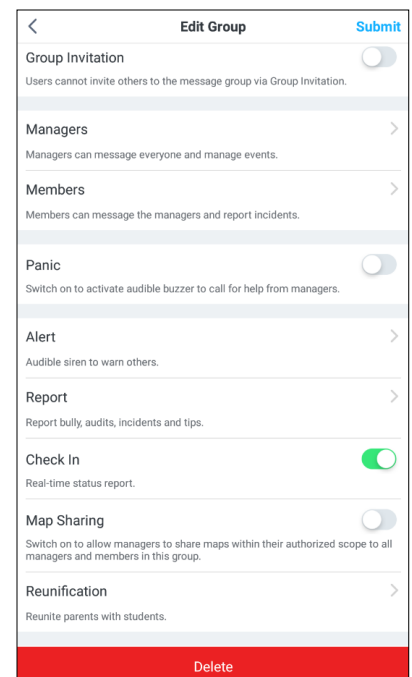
<

Edit Group

Submit

Group Invitation

Users cannot invite others to the message group via Group Invitation.

Managers

>

Managers can message everyone and manage events.

Members

>

Members can message the managers and report incidents.

Panic

Switch on to activate audible buzzer to call for help from managers.

Alert

>

Audible siren to warn others.

Report

>

Report bully, audits, incidents and tips.

Check In

Real-time status report.

Map Sharing

Switch on to allow managers to share maps within their authorized scope to all managers and members in this group.

Reunification

>

Reunite parents with students.

Delete